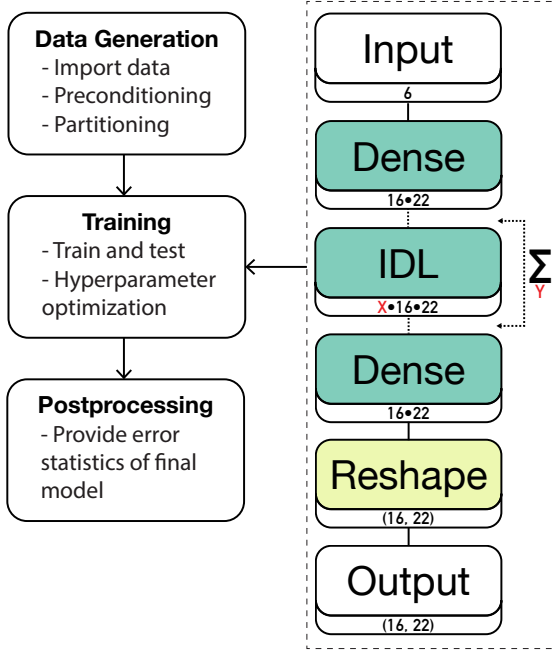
Data Generation
- Import data
- Preconditioning
- Partitioning

Training
- Train and test
- Hyperparameter optimization

Postprocessing
- Provide error statistics of final model

Input
6

Dense
16•22

IDL
X•16•22

$\sum$
Y

Dense
16•22

Reshape
(16, 22)

Output
(16, 22)